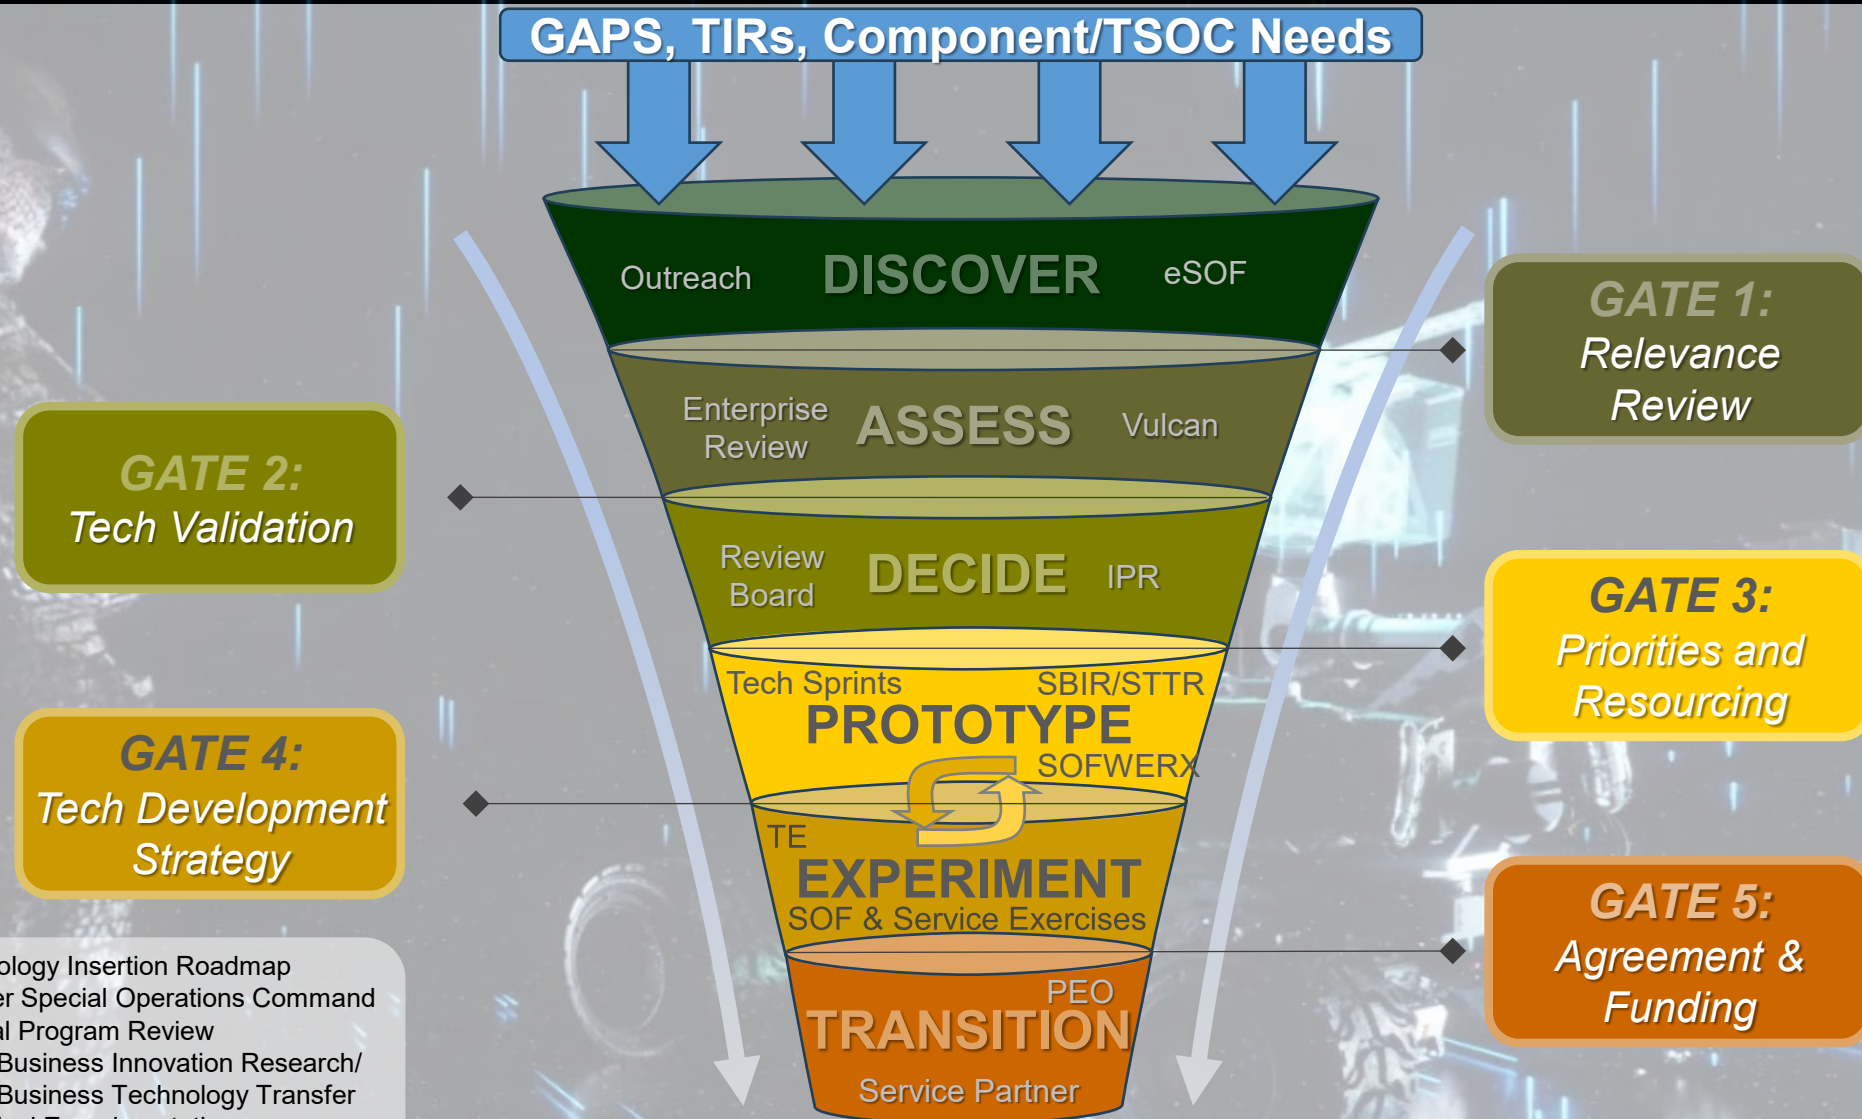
GAPS, TIRs, Component/TSOC Needs

Outreach DISCOVER eSOF

Enterprise Review ASSESS Vulcan

Review Board DECIDE IPR

Tech Sprints SBIR/STTR
PROTOTYPE
SOFWERX

TE
EXPERIMENT
SOF & Service Exercises

PEO
TRANSITION
Service Partner

GATE 1:
Relevance Review

GATE 2:
Tech Validation

GATE 3:
Priorities and Resourcing

GATE 4:
Tech Development Strategy

GATE 5:
Agreement & Funding

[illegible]ology Insertion Roadmap
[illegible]er Special Operations Command
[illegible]al Program Review
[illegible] Business Innovation Research/
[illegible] Business Technology Transfer
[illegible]